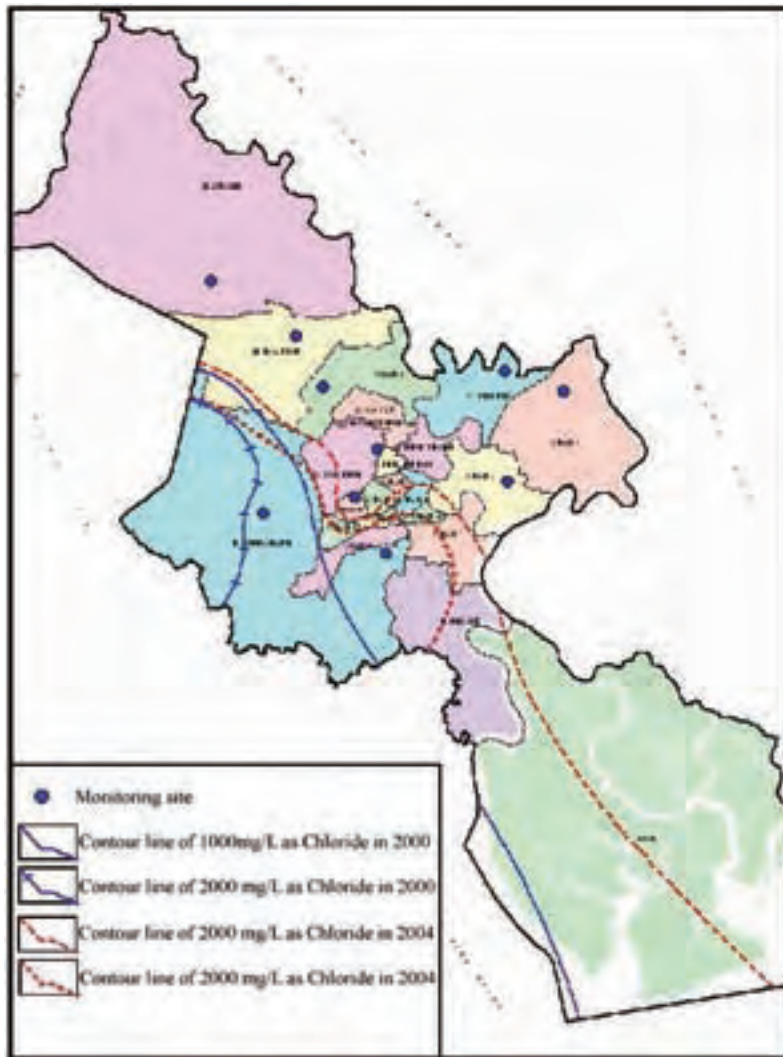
Monitoring site

Contour line of 1000mg/L as Chloride in 2000

Contour line of 2000 mg/L as Chloride in 2000

Contour line of 2000 mg/L as Chloride in 2004

Contour line of 2000 mg/L as Chloride in 2004